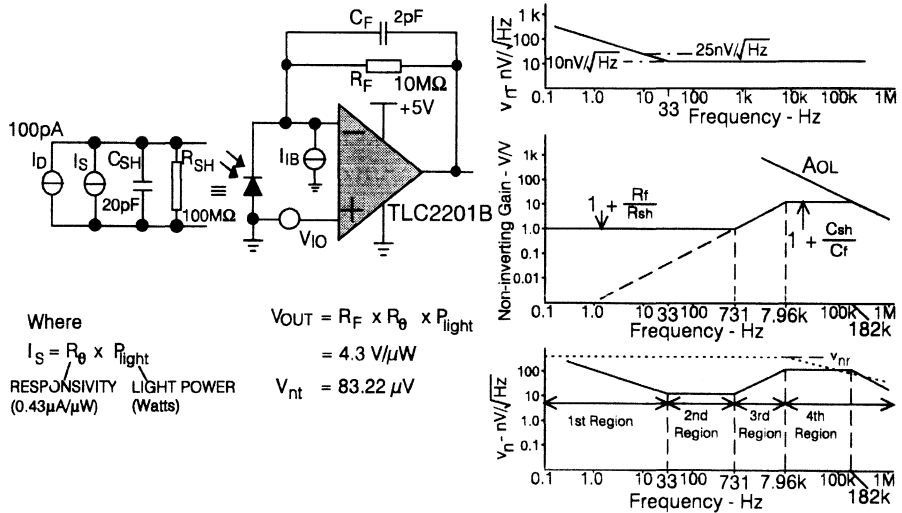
$C_F$ 2pF
$R_F$ 10MΩ
+5V
100pA
$I_D$
$I_S$
$C_{SH}$
$R_{SH}$
≡
$I_{IB}$
20pF
100MΩ
$V_{IO}$
TLC2201B

Where
$I_S = R_\theta \times P_{light}$
RESPONSIVITY (0.43μA/μW)
LIGHT POWER (Watts)

$V_{OUT} = R_F \times R_\theta \times P_{light}$
$= 4.3$ V/μW
$V_{nt} = 83.22\,\mu V$

1k
100
10
0.1
$v_{n}$ nV/$\sqrt{Hz}$
10nV/$\sqrt{Hz}$
25nV/$\sqrt{Hz}$
1.0 10 33 100 1k 10k 100k 1M
Frequency - Hz

Non-inverting Gain - V/V
1k
100
10
1.0
0.1
0.01
$A_{OL}$
$1 + \frac{Rf}{Rsh}$
$1 + \frac{Csh}{Cf}$
0.1 1.0 10 33 100 731 7.96k 100k 1M
182k
Frequency - Hz

$v_n$ - nV/$\sqrt{Hz}$
100
10
1.0
0.1
$v_{nr}$
1st Region
2nd Region
3rd Region
4th Region
0.1 1.0 10 33 100 731 7.96k 100k 1M
182k
Frequency - Hz